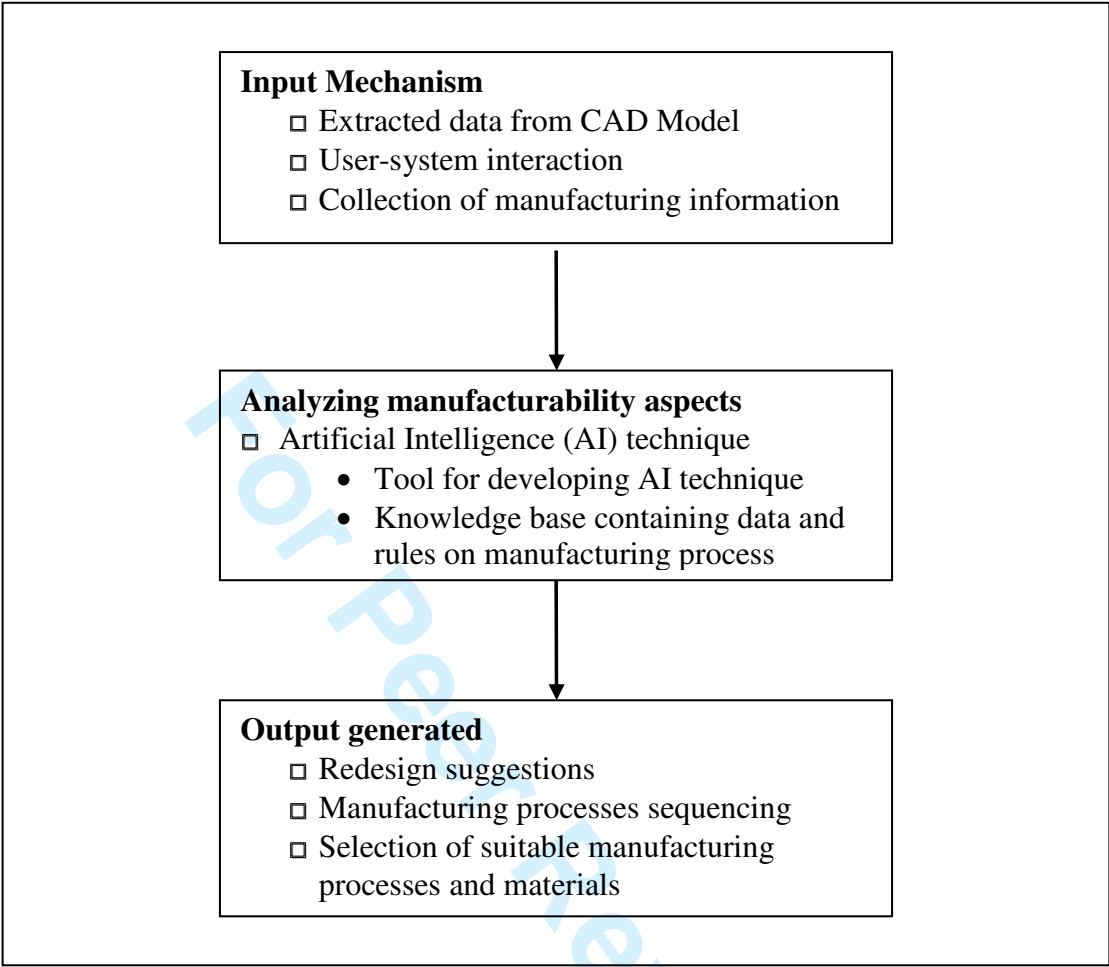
**Input Mechanism**
□ Extracted data from CAD Model
□ User-system interaction
□ Collection of manufacturing information

**Analyzing manufacturability aspects**
□ Artificial Intelligence (AI) technique
• Tool for developing AI technique
• Knowledge base containing data and rules on manufacturing process

**Output generated**
□ Redesign suggestions
□ Manufacturing processes sequencing
□ Selection of suitable manufacturing processes and materials

For Peer Re